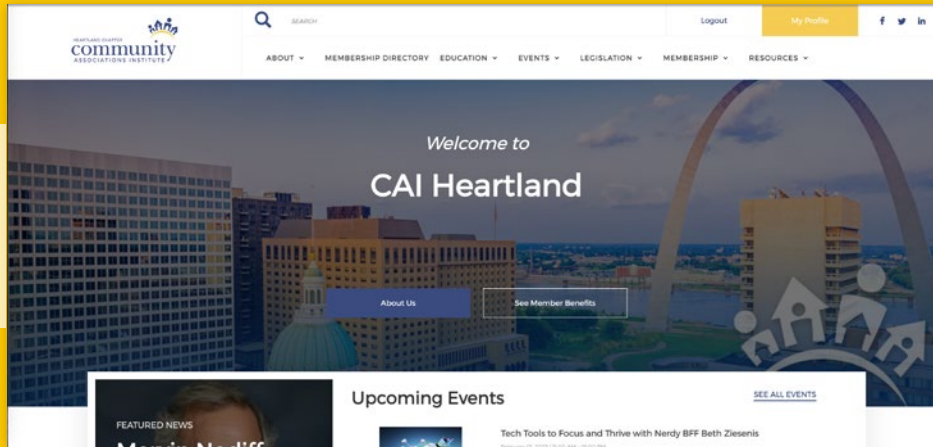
HEARTLAND CHAPTER
community
ASSOCIATIONS INSTITUTE

SEARCH

Logout

My Profile

f

in

ABOUT

MEMBERSHIP DIRECTORY

EDUCATION

EVENTS

LEGISLATION

MEMBERSHIP

RESOURCES

Welcome to

CAI Heartland

About Us

See Member Benefits

FEATURED NEWS

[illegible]

Upcoming Events

SEE ALL EVENTS

Tech Tools to Focus and Thrive with Nerdy BFF Beth Ziesenis

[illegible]